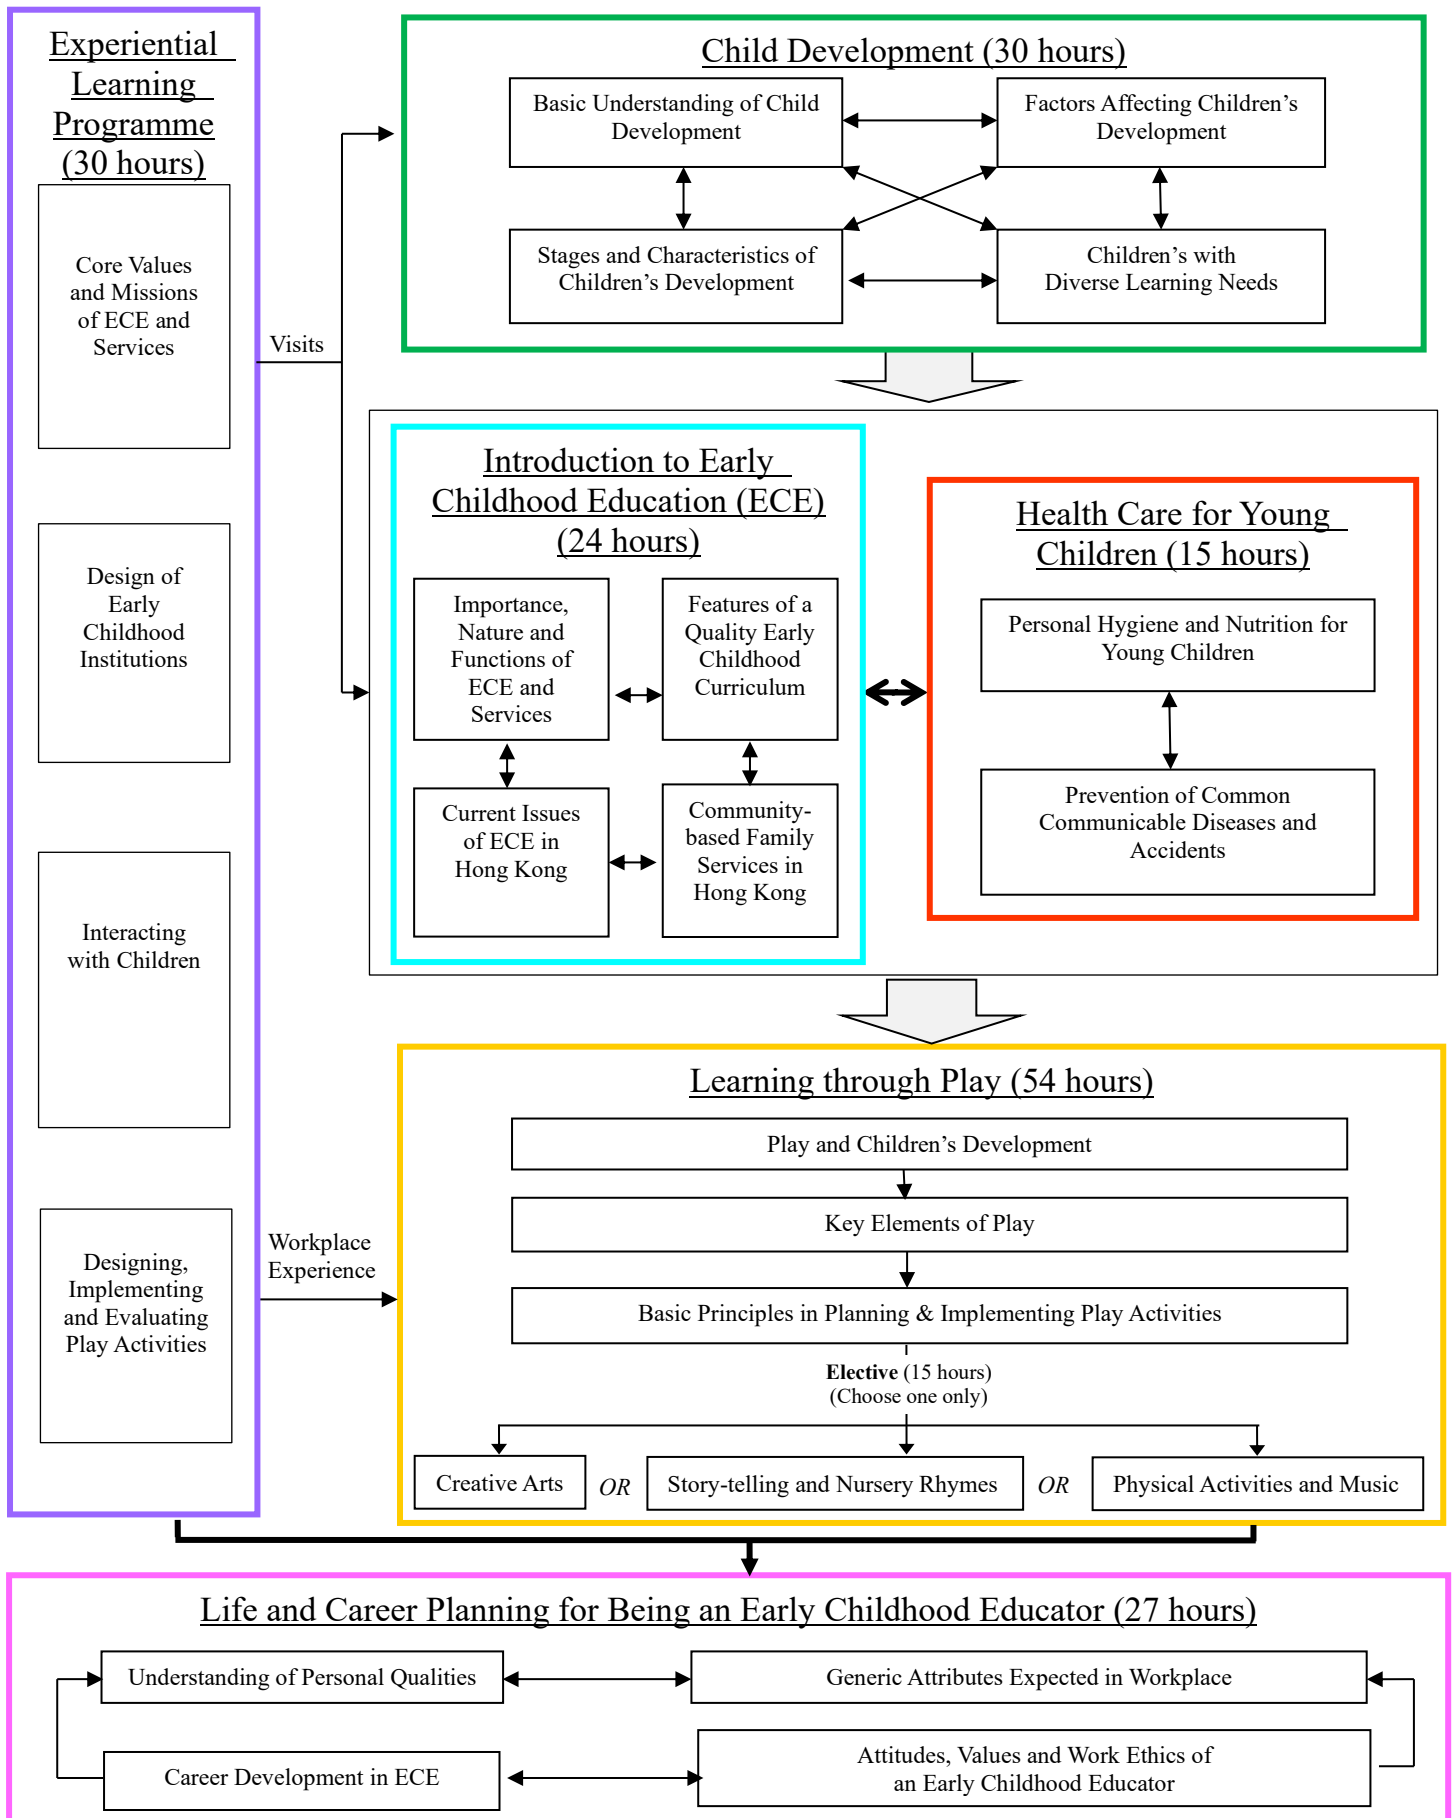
Experiential Learning Programme (30 hours)

Core Values and Missions of ECE and Services

Design of Early Childhood Institutions

Interacting with Children

Designing, Implementing and Evaluating Play Activities

Visits

Workplace Experience

Child Development (30 hours)

Basic Understanding of Child Development

Factors Affecting Children's Development

Stages and Characteristics of Children's Development

Children's with Diverse Learning Needs

Introduction to Early Childhood Education (ECE) (24 hours)

Importance, Nature and Functions of ECE and Services

Features of a Quality Early Childhood Curriculum

Current Issues of ECE in Hong Kong

Community-based Family Services in Hong Kong

Health Care for Young Children (15 hours)

Personal Hygiene and Nutrition for Young Children

Prevention of Common Communicable Diseases and Accidents

Learning through Play (54 hours)

Play and Children's Development

Key Elements of Play

Basic Principles in Planning & Implementing Play Activities

**Elective** (15 hours)
(Choose one only)

Creative Arts OR Story-telling and Nursery Rhymes OR Physical Activities and Music

Life and Career Planning for Being an Early Childhood Educator (27 hours)

Understanding of Personal Qualities

Generic Attributes Expected in Workplace

Career Development in ECE

Attitudes, Values and Work Ethics of an Early Childhood Educator